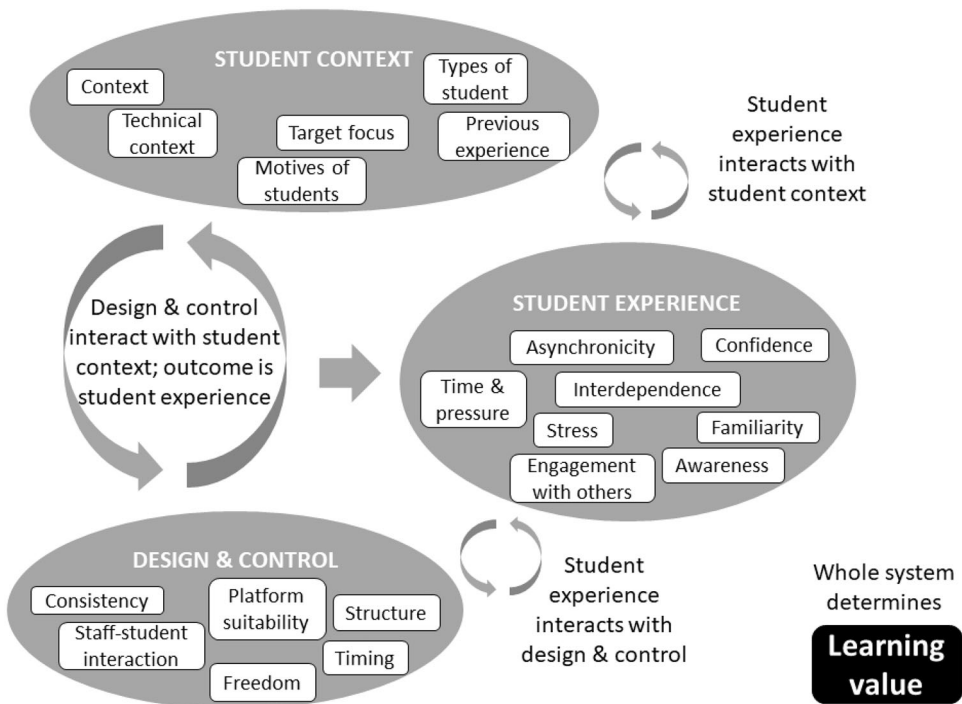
STUDENT CONTEXT

Context

Types of student

Technical context

Target focus

Previous experience

Motives of students

Student experience interacts with student context

Design & control interact with student context; outcome is student experience

STUDENT EXPERIENCE

Asynchronicity

Confidence

Time & pressure

Interdependence

Stress

Familiarity

Engagement with others

Awareness

DESIGN & CONTROL

Consistency

Platform suitability

Structure

Staff-student interaction

Timing

Freedom

Student experience interacts with design & control

Whole system determines

Learning value